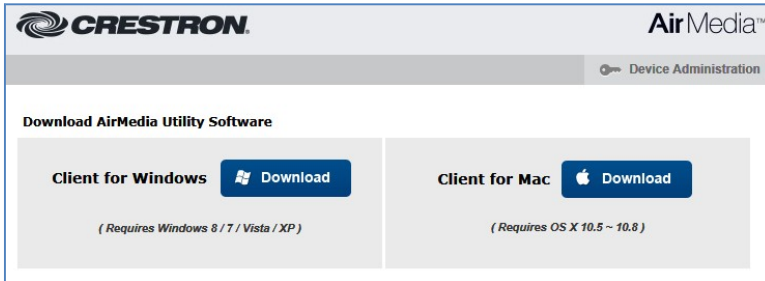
CRESTRON.

AirMedia™

Device Administration

Download AirMedia Utility Software

Client for Windows Download

( Requires Windows 8 / 7 / Vista / XP )

Client for Mac Download

( Requires OS X 10.5 ~ 10.8 )